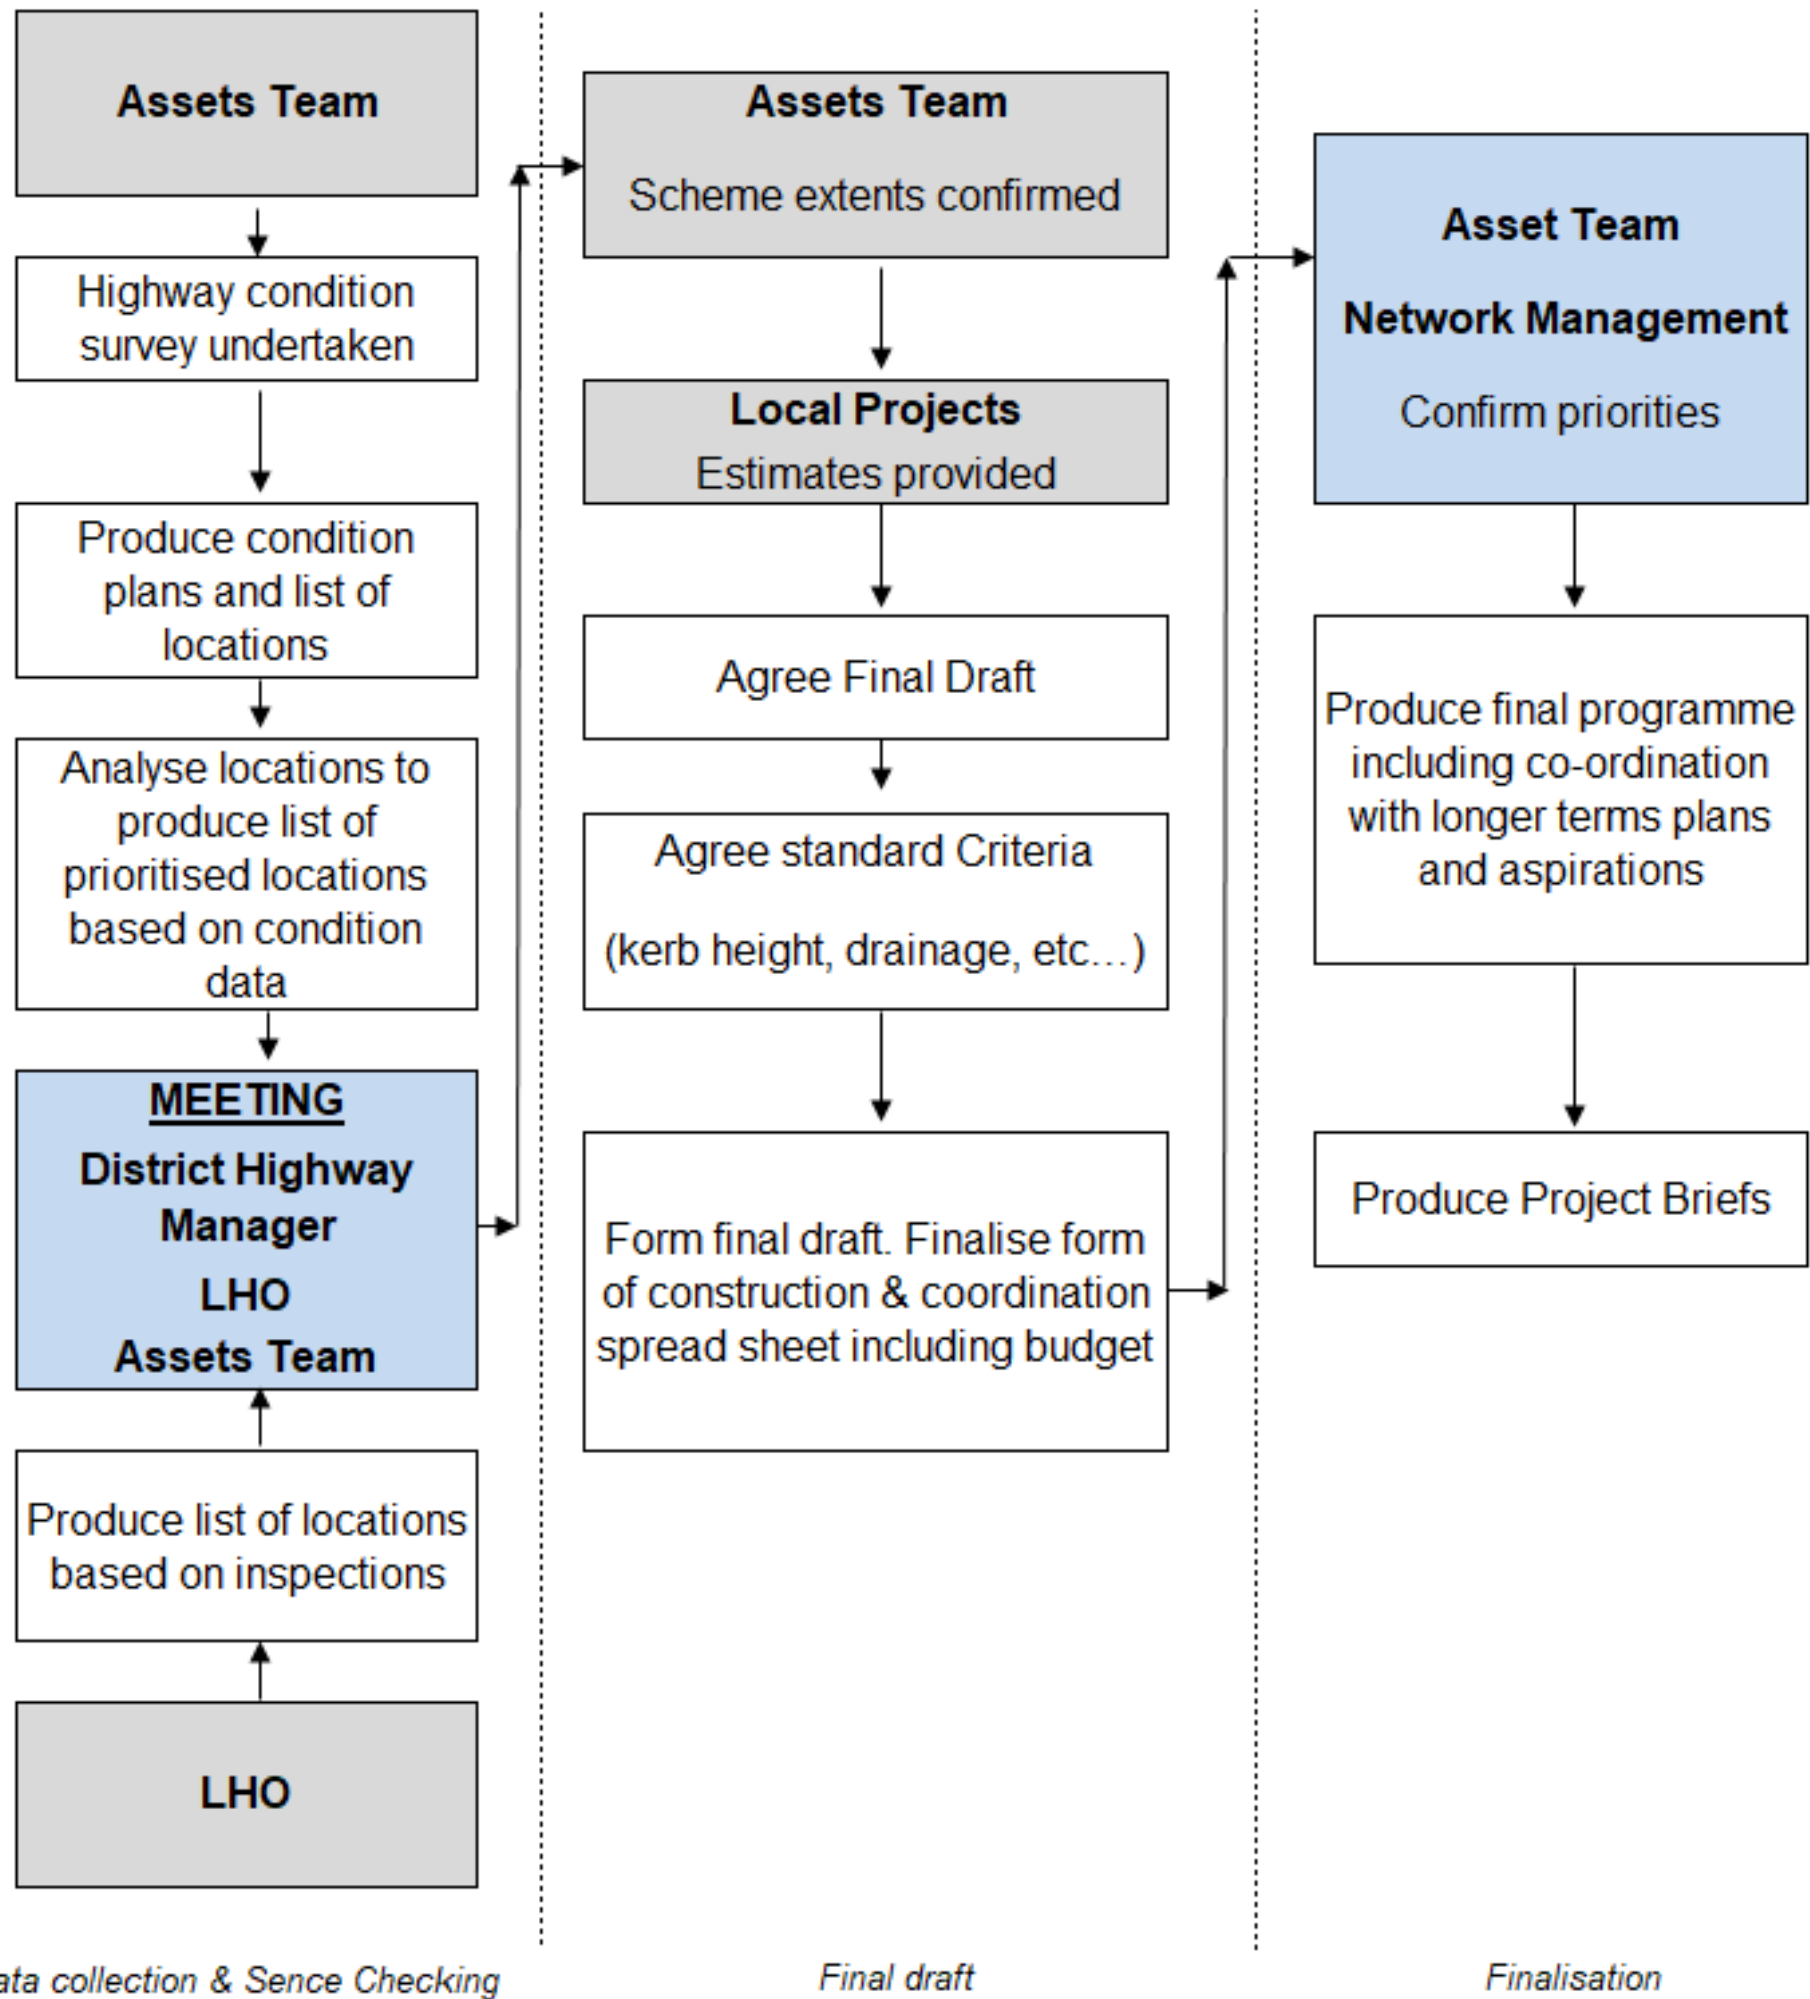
Assets Team

Highway condition survey undertaken

Produce condition plans and list of locations

Analyse locations to produce list of prioritised locations based on condition data

MEETING

District Highway Manager

LHO

Assets Team

Produce list of locations based on inspections

LHO

Assets Team

Scheme extents confirmed

Local Projects

Estimates provided

Agree Final Draft

Agree standard Criteria

(kerb height, drainage, etc…)

Form final draft. Finalise form of construction & coordination spread sheet including budget

Asset Team

Network Management

Confirm priorities

Produce final programme including co-ordination with longer terms plans and aspirations

Produce Project Briefs

ata collection & Sence Checking

Final draft

Finalisation